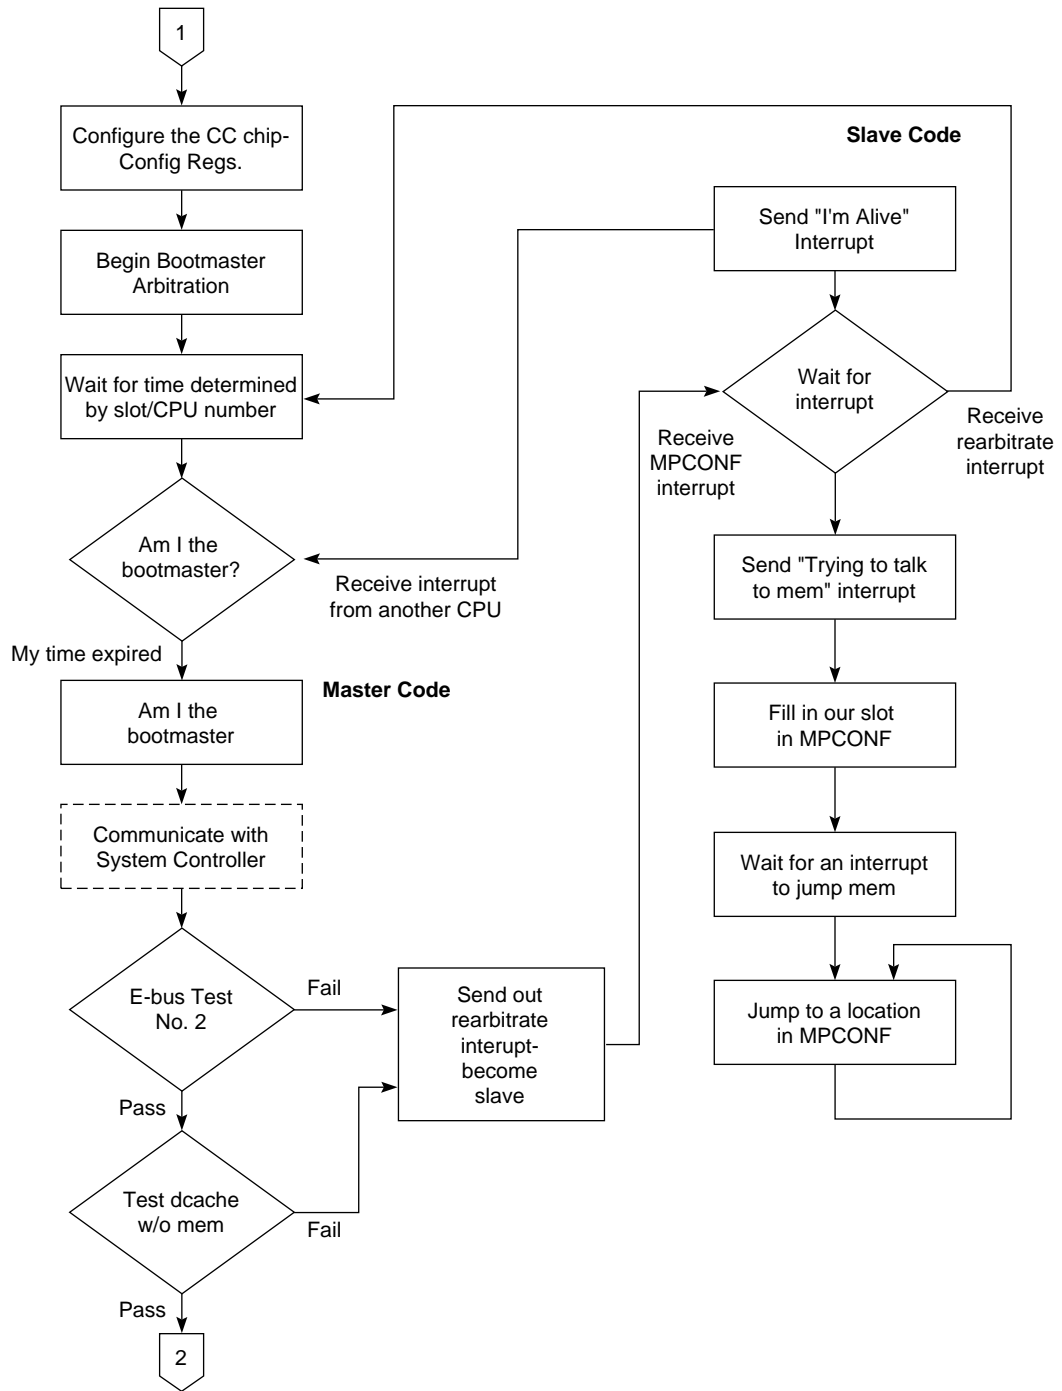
1

Configure the CC chip-Config Regs.

Begin Bootmaster Arbitration

Wait for time determined by slot/CPU number

Am I the bootmaster?

Receive interrupt from another CPU

My time expired

Master Code

Am I the bootmaster

Communicate with System Controller

E-bus Test No. 2

Fail

Pass

Test dcache w/o mem

Fail

Pass

2

Send out rearbitrate interupt-become slave

Slave Code

Send "I'm Alive" Interrupt

Wait for interrupt

Receive MPCONF interrupt

Receive rearbitrate interrupt

Send "Trying to talk to mem" interrupt

Fill in our slot in MPCONF

Wait for an interrupt to jump mem

Jump to a location in MPCONF